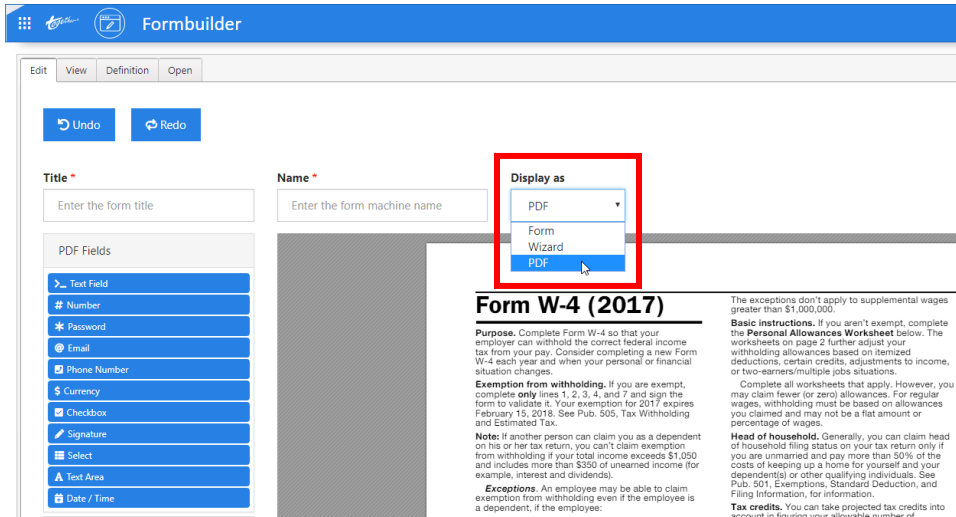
Formbuilder

Edit | View | Definition | Open

Undo
Redo

Title *
Enter the form title

Name *
Enter the form machine name

Display as
PDF
Form
Wizard
PDF

PDF Fields
Text Field
Number
Password
Email
Phone Number
Currency
Checkbox
Signature
Select
Text Area
Date / Time

Form W-4 (2017)

**Purpose.** Complete Form W-4 so that your employer can withhold the correct federal income tax from your pay. Consider completing a new Form W-4 each year and when your personal or financial situation changes.

**Exemption from withholding.** If you are exempt, complete **only** lines 1, 2, 3, 4, and 7 and sign the form to validate it. Your exemption for 2017 expires February 15, 2018. See Pub. 505, Tax Withholding and Estimated Tax.

**Note:** If another person can claim you as a dependent on his or her tax return, you can't claim exemption from withholding if your total income exceeds $1,050 and includes more than $350 of unearned income (for example, interest and dividends).

*Exceptions.* An employee may be able to claim exemption from withholding even if the employee is a dependent, if the employee:

The exceptions don't apply to supplemental wages greater than $1,000,000.

**Basic instructions.** If you aren't exempt, complete the **Personal Allowances Worksheet** below. The worksheets on page 2 further adjust your withholding allowances based on itemized deductions, certain credits, adjustments to income, or two-earners/multiple jobs situations.

Complete all worksheets that apply. However, you may claim fewer (or zero) allowances. For regular wages, withholding must be based on allowances you claimed and may not be a flat amount or percentage of wages.

**Head of household.** Generally, you can claim head of household filing status on your tax return only if you are unmarried and pay more than 50% of the costs of keeping up a home for yourself and your dependent(s) or other qualifying individuals. See Pub. 501, Exemptions, Standard Deduction, and Filing Information, for information.

**Tax credits.** You can take projected tax credits into account in figuring your allowable number of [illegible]